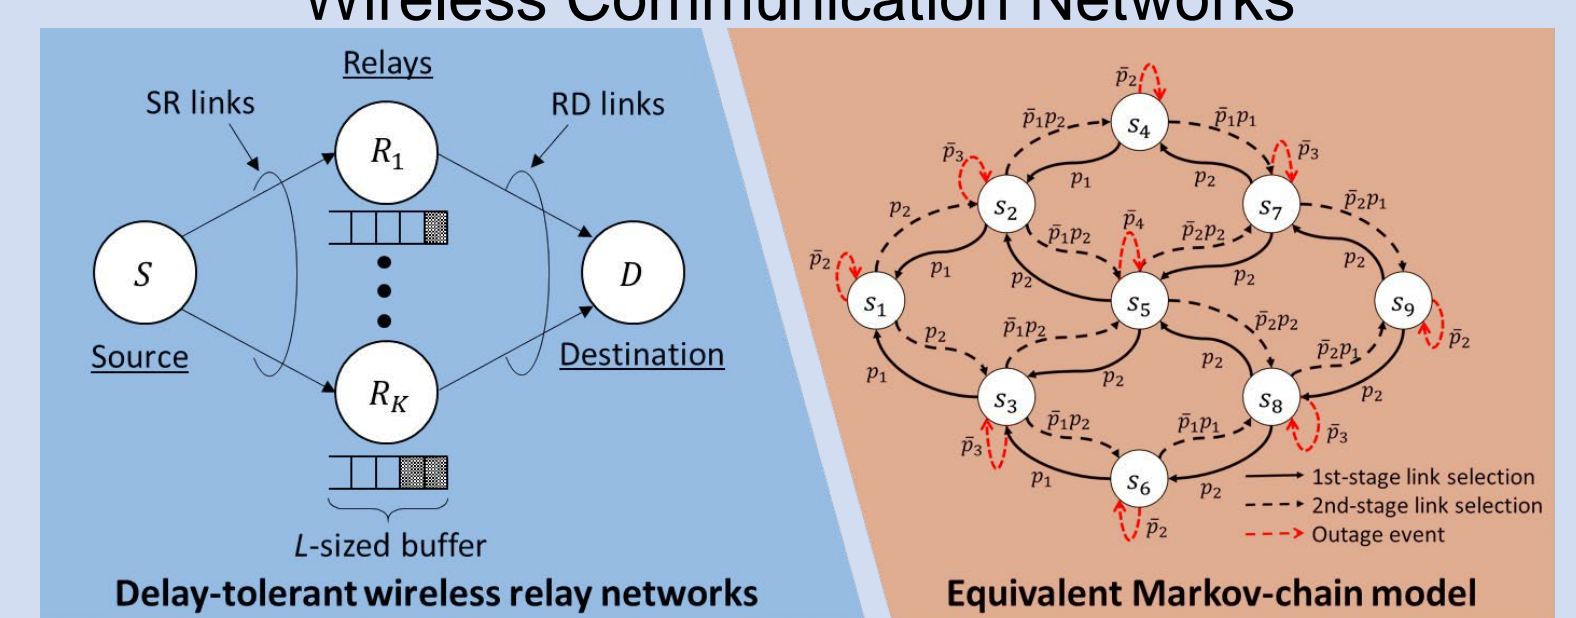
Wireless Communication Networks

Relays

SR links

RD links

$R_1$

$S$

$D$

Source

Destination

$R_K$

$L$-sized buffer

Delay-tolerant wireless relay networks

$\bar{p}_2$

$\bar{p}_1p_2$

$s_4$

$\bar{p}_1p_1$

$\bar{p}_3$

$\bar{p}_3$

$p_1$

$p_2$

$p_2$

$s_2$

$s_7$

$\bar{p}_2p_1$

$\bar{p}_4$

$\bar{p}_1p_2$

$\bar{p}_2p_2$

$\bar{p}_2$

$p_1$

$p_2$

$p_2$

$p_2$

$s_1$

$s_5$

$s_9$

$p_2$

$\bar{p}_1p_2$

$\bar{p}_2p_2$

$\bar{p}_2$

$p_1$

$p_2$

$p_2$

$\bar{p}_2p_1$

$s_3$

$s_8$

$p_2$

$\bar{p}_1p_2$

$\bar{p}_1p_1$

$\bar{p}_3$

$\bar{p}_3$

$p_1$

$s_6$

$p_2$

$\bar{p}_2$

1st-stage link selection

2nd-stage link selection

Outage event

Equivalent Markov-chain model